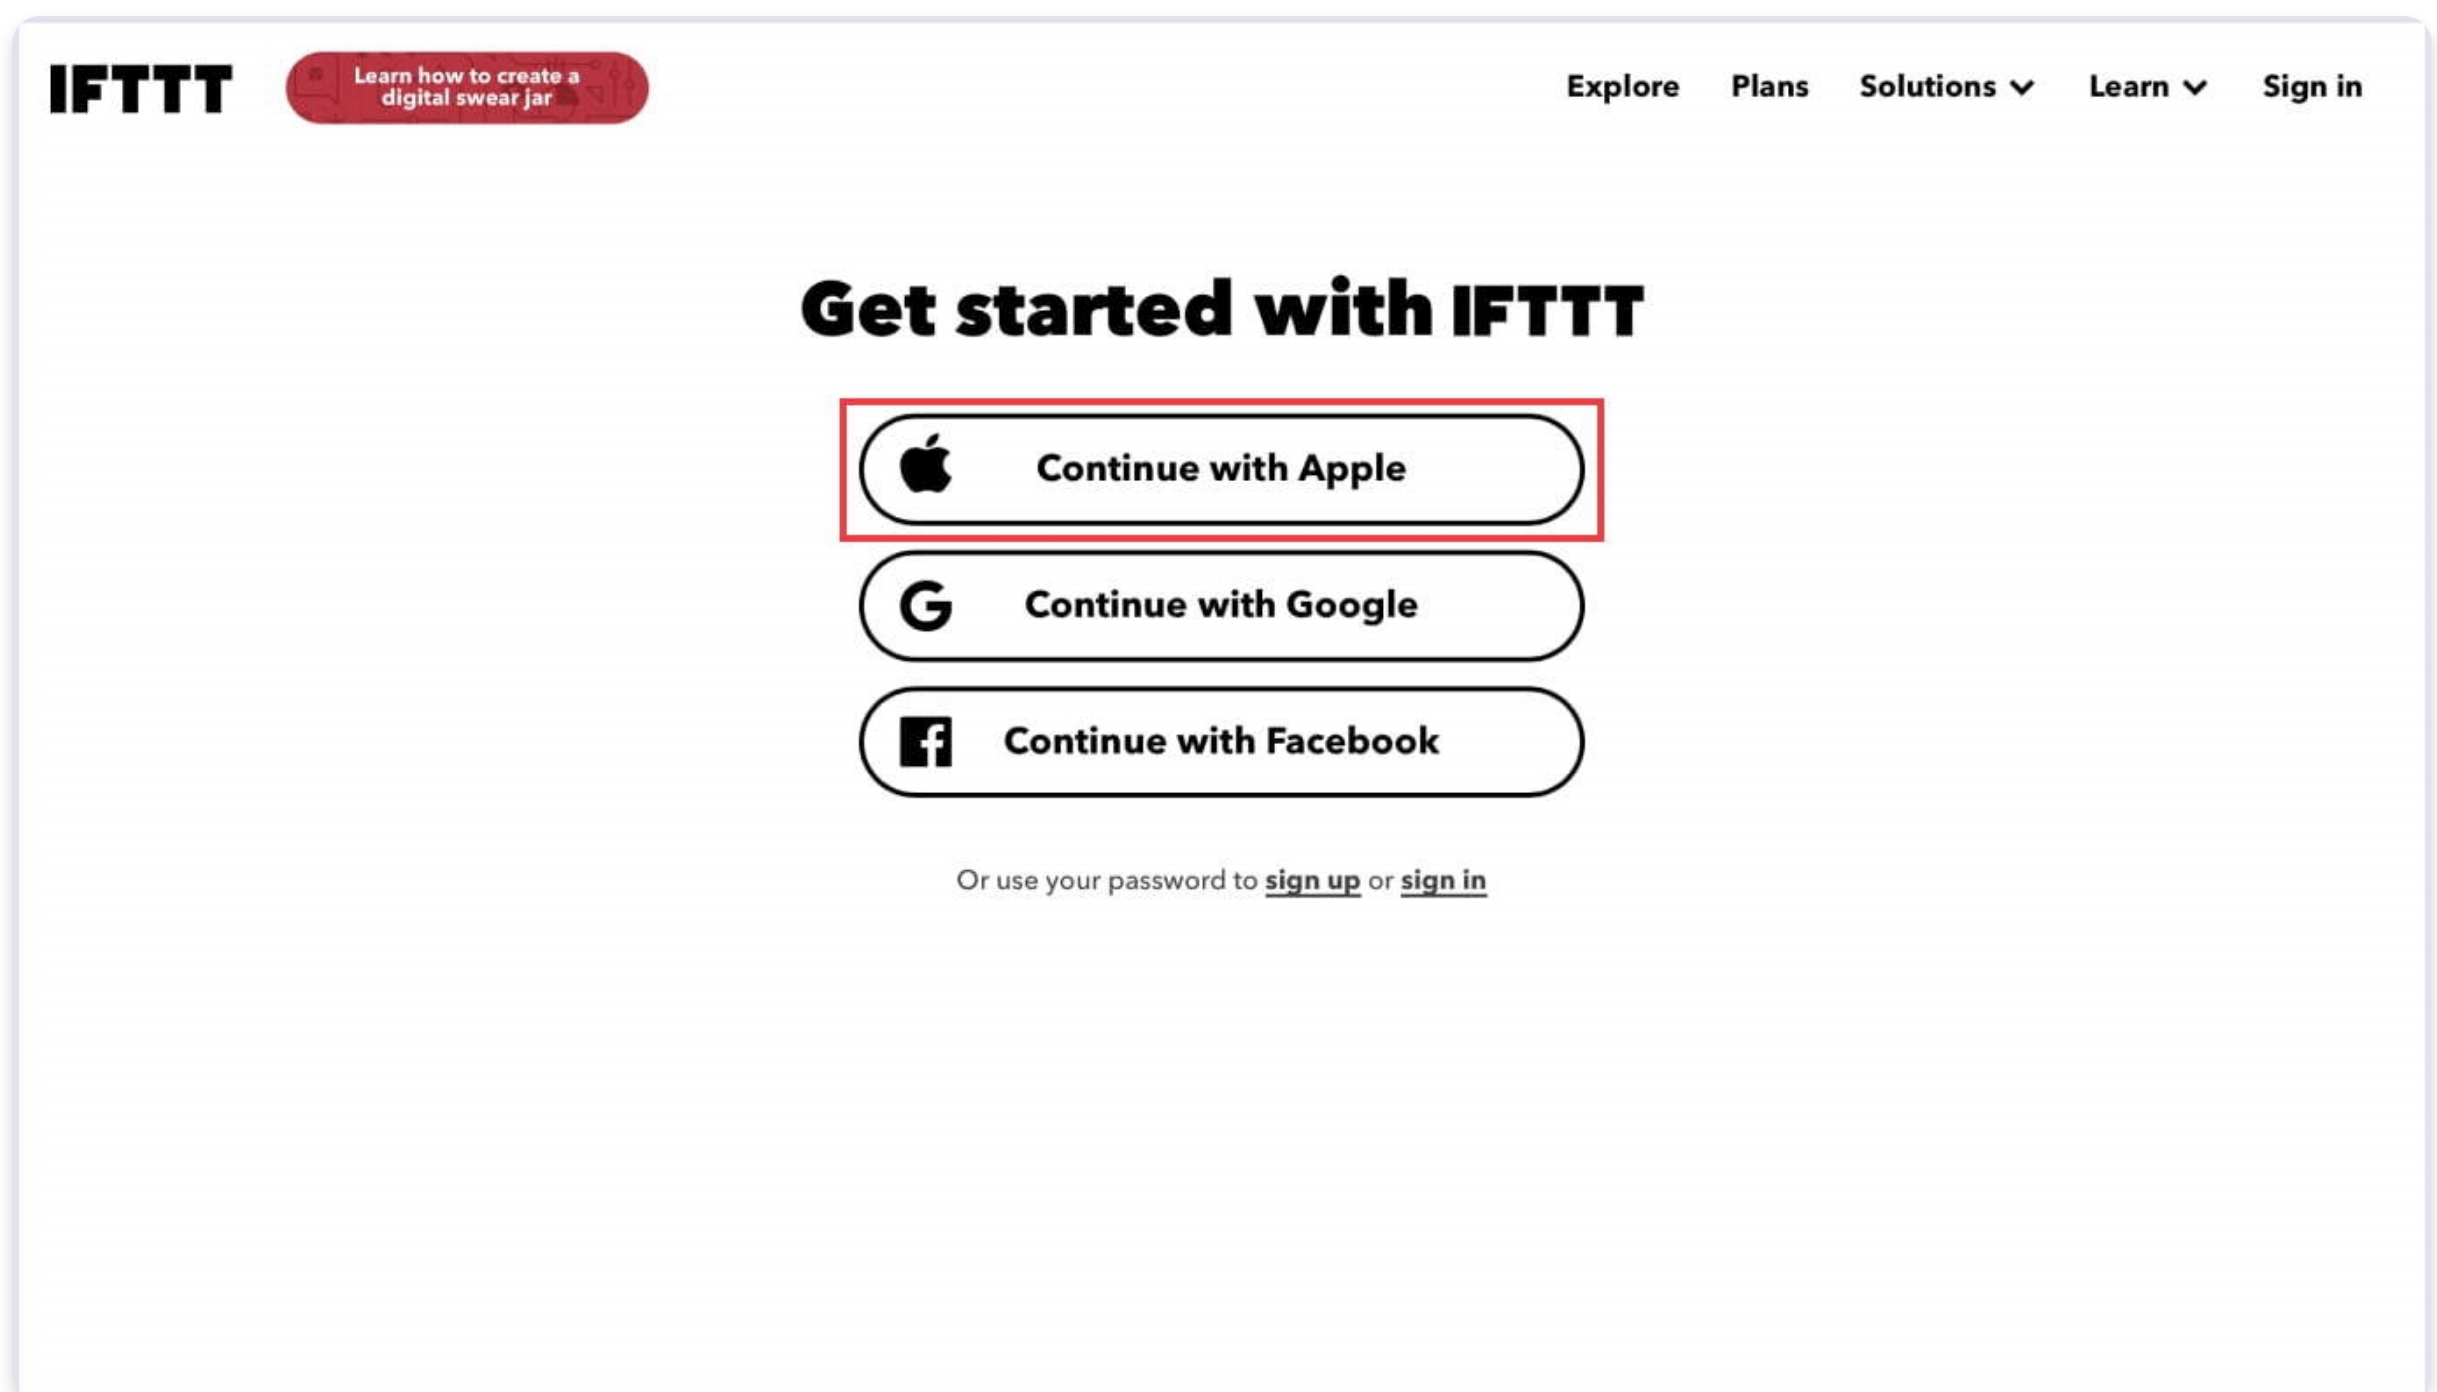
IFTTT

Learn how to create a digital swear jar

Explore Plans Solutions Learn Sign in

Get started with IFTTT

Continue with Apple

Continue with Google

Continue with Facebook

Or use your password to sign up or sign in